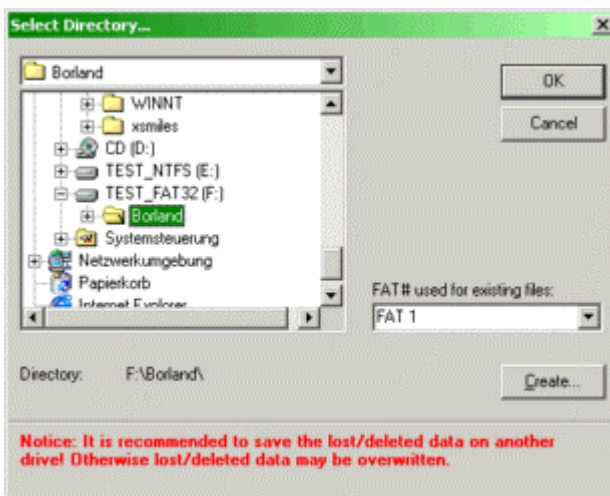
Select Directory...

×

Borland

WINNT

xsmiles

CD (D:)

TEST_NTFS (E:)

TEST_FAT32 (F:)

Borland

Systemsteuerung

Netzwerkumgebung

Papierkorb

Internet Explorer

OK

Cancel

FAT# used for existing files:

FAT 1

Directory: F:\Borland\

Create...

Notice: It is recommended to save the lost/deleted data on another drive! Otherwise lost/deleted data may be overwritten.